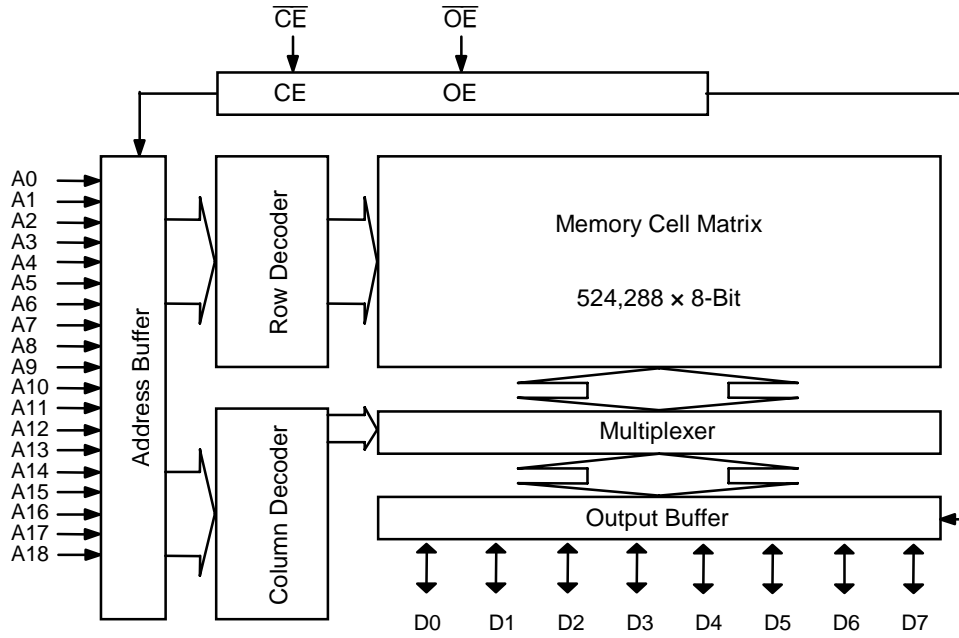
$\overline{CE}$ $\overline{OE}$

CE OE

A0
A1
A2
A3
A4
A5
A6
A7
A8
A9
A10
A11
A12
A13
A14
A15
A16
A17
A18

Address Buffer

Row Decoder

Column Decoder

Memory Cell Matrix

524,288 × 8-Bit

Multiplexer

Output Buffer

D0 D1 D2 D3 D4 D5 D6 D7